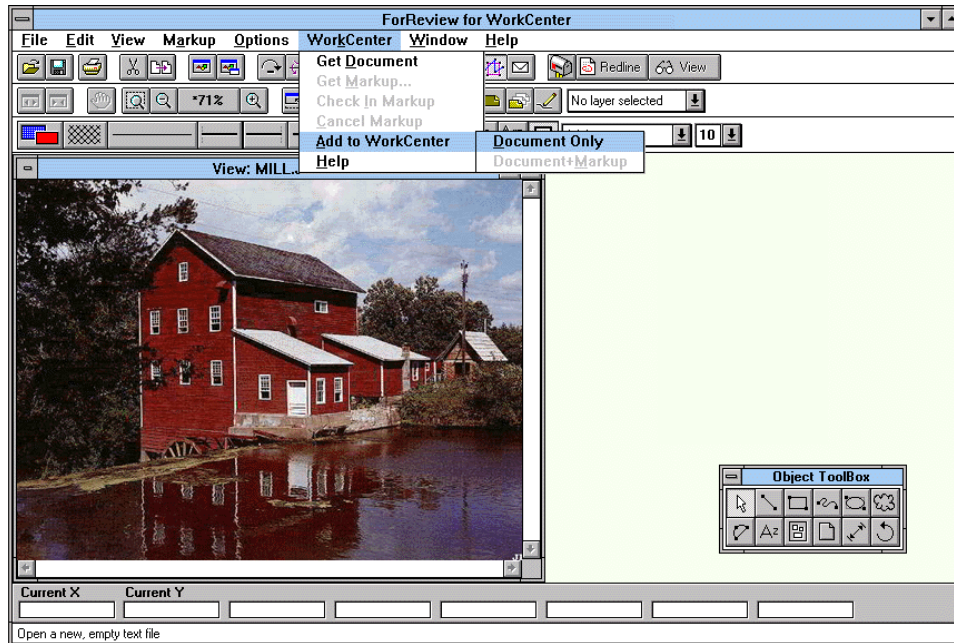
ForReview for WorkCenter

File Edit View Markup Options WorkCenter Window Help

Redline View

•71%

No layer selected

10

Get Document
Get Markup...
Check In Markup
Cancel Markup
Add to WorkCenter
Help

Document Only
Document+Markup

View: MILL.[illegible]

Object ToolBox

Current X Current Y

Open a new, empty text file